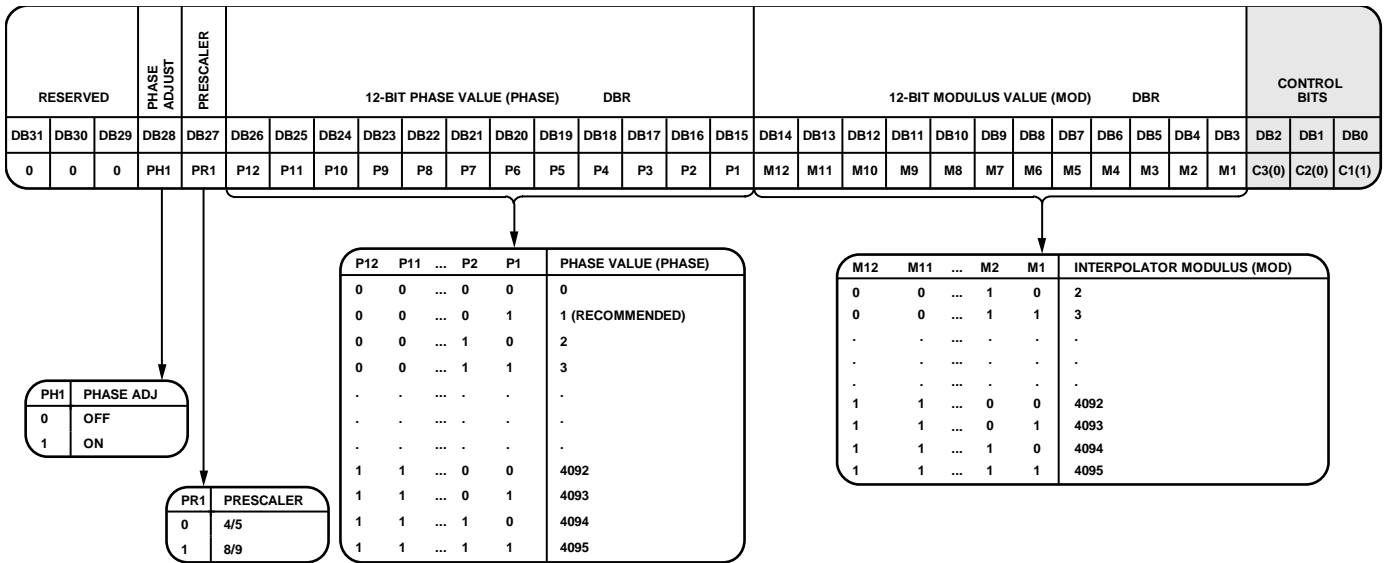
| RESERVED | | | PHASE ADJUST | PRESCALER | 12-BIT PHASE VALUE (PHASE) DBR | | | | | | | | | | | | 12-BIT MODULUS VALUE (MOD) DBR | | | | | | | | | | | | CONTROL BITS | | |
|---|---|---|---|---|---|---|---|---|---|---|---|---|---|---|---|---|---|---|---|---|---|---|---|---|---|---|---|---|---|---|---|
| DB31 | DB30 | DB29 | DB28 | DB27 | DB26 | DB25 | DB24 | DB23 | DB22 | DB21 | DB20 | DB19 | DB18 | DB17 | DB16 | DB15 | DB14 | DB13 | DB12 | DB11 | DB10 | DB9 | DB8 | DB7 | DB6 | DB5 | DB4 | DB3 | DB2 | DB1 | DB0 |
| 0 | 0 | 0 | PH1 | PR1 | P12 | P11 | P10 | P9 | P8 | P7 | P6 | P5 | P4 | P3 | P2 | P1 | M12 | M11 | M10 | M9 | M8 | M7 | M6 | M5 | M4 | M3 | M2 | M1 | C3(0) | C2(0) | C1(1) |

| P12 | P11 | ... | P2 | P1 | PHASE VALUE (PHASE) |
|---|---|---|---|---|---|
| 0 | 0 | ... | 0 | 0 | 0 |
| 0 | 0 | ... | 0 | 1 | 1 (RECOMMENDED) |
| 0 | 0 | ... | 1 | 0 | 2 |
| 0 | 0 | ... | 1 | 1 | 3 |
| . | . | ... | . | . | . |
| . | . | ... | . | . | . |
| . | . | ... | . | . | . |
| 1 | 1 | ... | 0 | 0 | 4092 |
| 1 | 1 | ... | 0 | 1 | 4093 |
| 1 | 1 | ... | 1 | 0 | 4094 |
| 1 | 1 | ... | 1 | 1 | 4095 |

| M12 | M11 | ... | M2 | M1 | INTERPOLATOR MODULUS (MOD) |
|---|---|---|---|---|---|
| 0 | 0 | ... | 1 | 0 | 2 |
| 0 | 0 | ... | 1 | 1 | 3 |
| . | . | ... | . | . | . |
| . | . | ... | . | . | . |
| . | . | ... | . | . | . |
| 1 | 1 | ... | 0 | 0 | 4092 |
| 1 | 1 | ... | 0 | 1 | 4093 |
| 1 | 1 | ... | 1 | 0 | 4094 |
| 1 | 1 | ... | 1 | 1 | 4095 |

| PH1 | PHASE ADJ |
|---|---|
| 0 | OFF |
| 1 | ON |

| PR1 | PRESCALER |
|---|---|
| 0 | 4/5 |
| 1 | 8/9 |